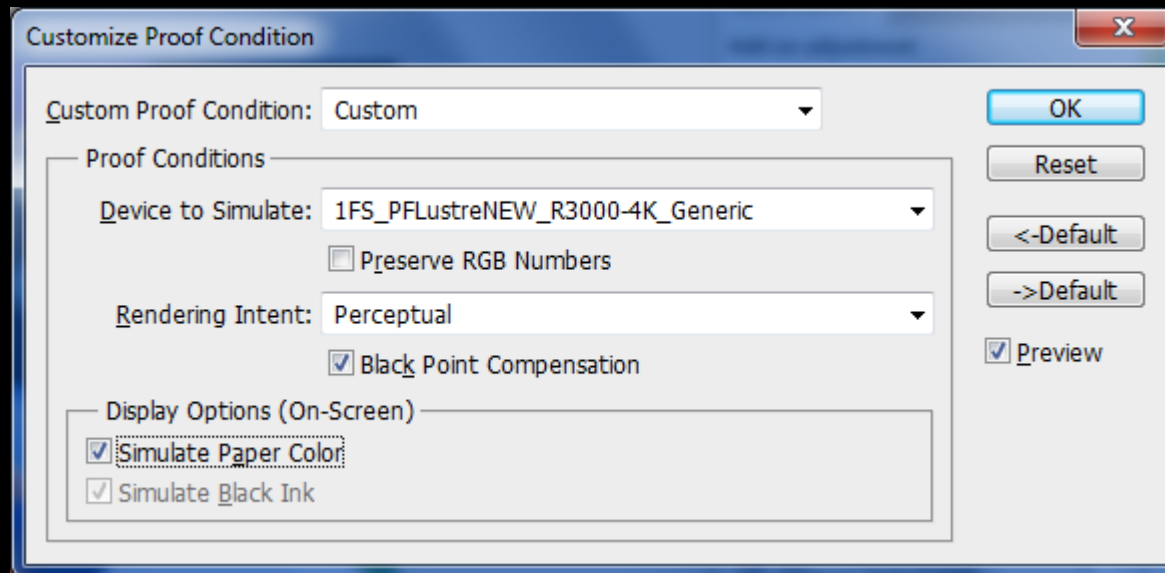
Customize Proof Condition

Custom Proof Condition: Custom

Proof Conditions

Device to Simulate: 1FS_PFLustreNEW_R3000-4K_Generic

Preserve RGB Numbers

Rendering Intent: Perceptual

Black Point Compensation

Display Options (On-Screen)

Simulate Paper Color

Simulate Black Ink

OK

Reset

<-Default

->Default

Preview